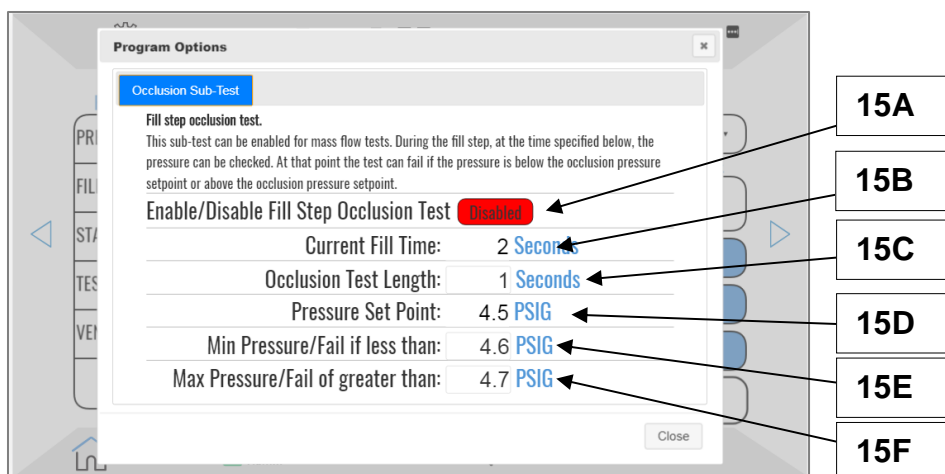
Program Options

Occlusion Sub-Test

Fill step occlusion test.

This sub-test can be enabled for mass flow tests. During the fill step, at the time specified below, the pressure can be checked. At that point the test can fail if the pressure is below the occlusion pressure setpoint or above the occlusion pressure setpoint.

Enable/Disable Fill Step Occlusion Test Disabled

Current Fill Time: 2 Seconds

Occlusion Test Length: 1 Seconds

Pressure Set Point: 4.5 PSIG

Min Pressure/Fail if less than: 4.6 PSIG

Max Pressure/Fail of greater than: 4.7 PSIG

Close

PR
FIL
STA
TES
VEN

15A
15B
15C
15D
15E
15F